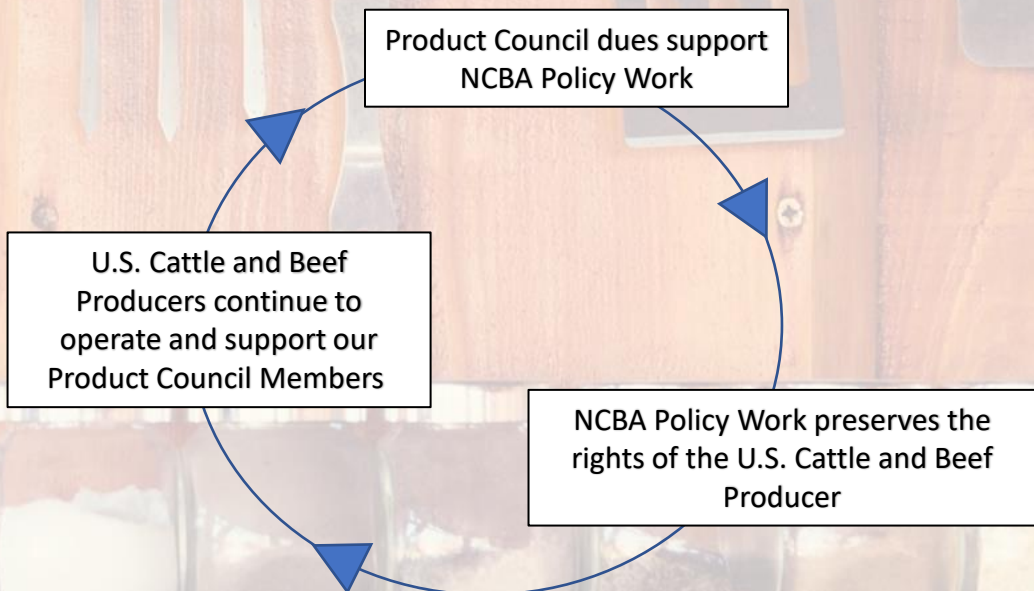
Product Council dues support NCBA Policy Work

NCBA Policy Work preserves the rights of the U.S. Cattle and Beef Producer

U.S. Cattle and Beef Producers continue to operate and support our Product Council Members